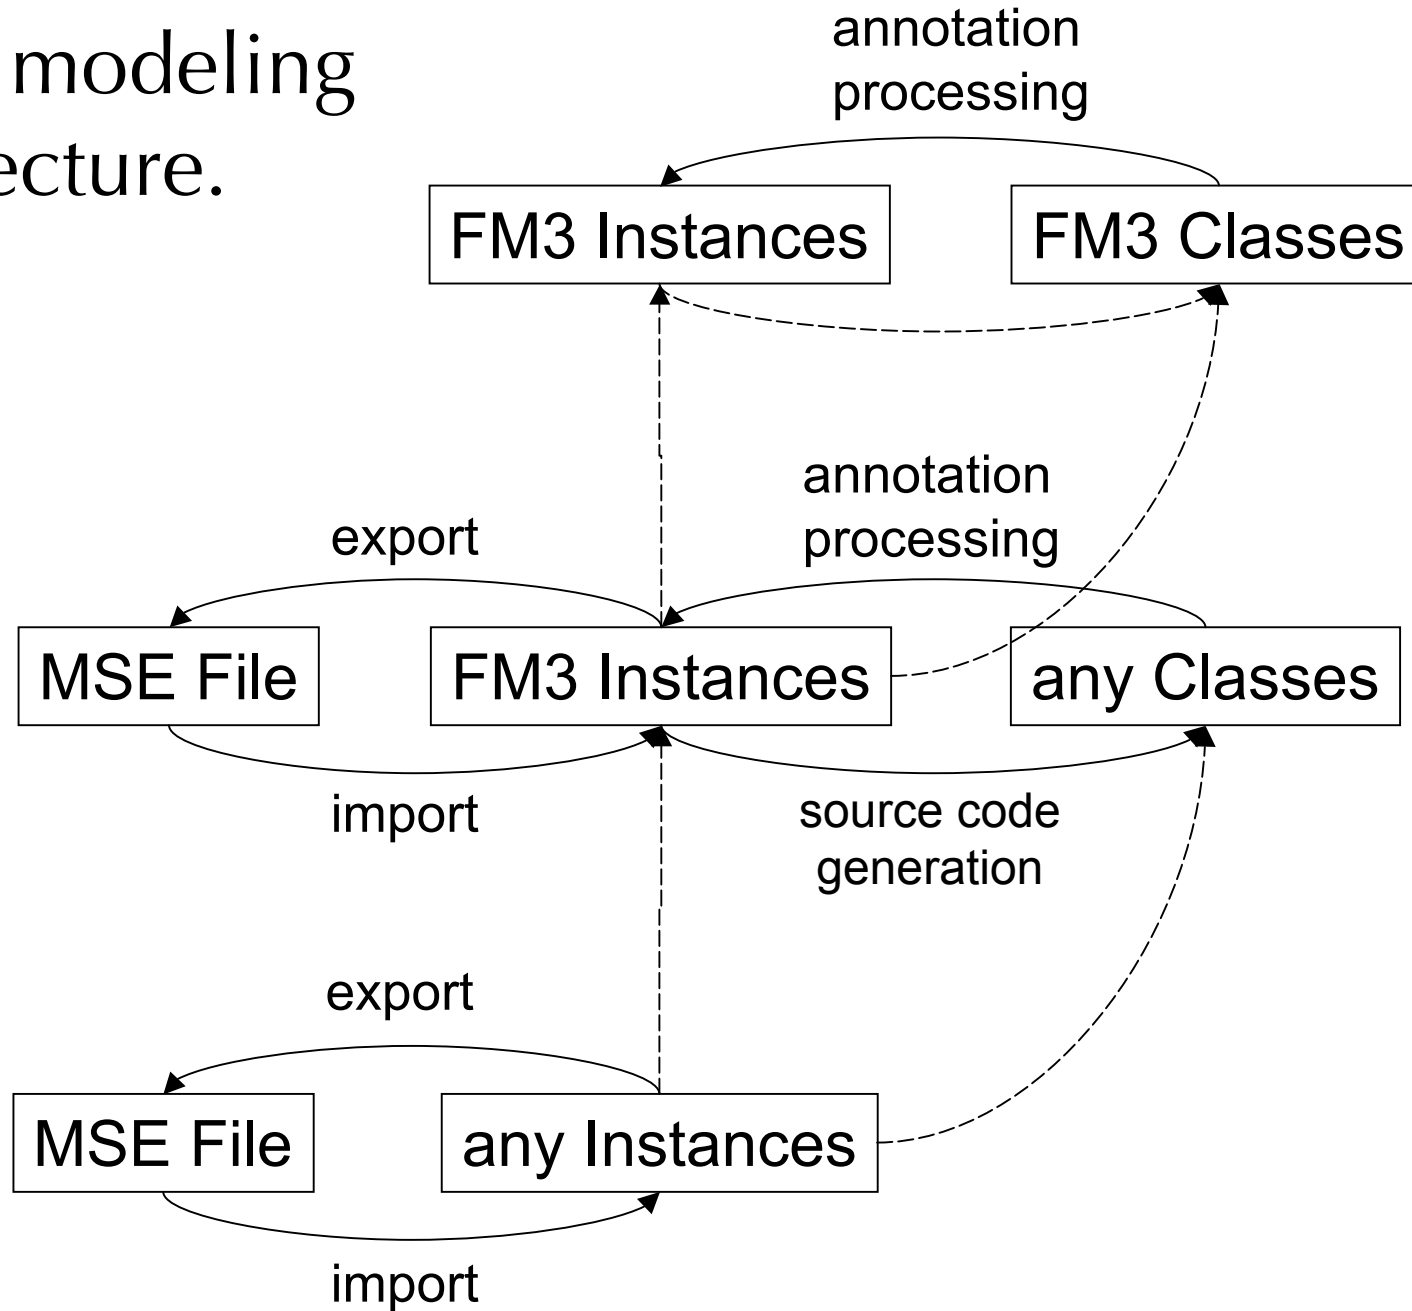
modeling
ecture.

annotation processing

FM3 Instances

FM3 Classes

annotation processing

export

MSE File

FM3 Instances

any Classes

import

source code generation

export

MSE File

any Instances

import